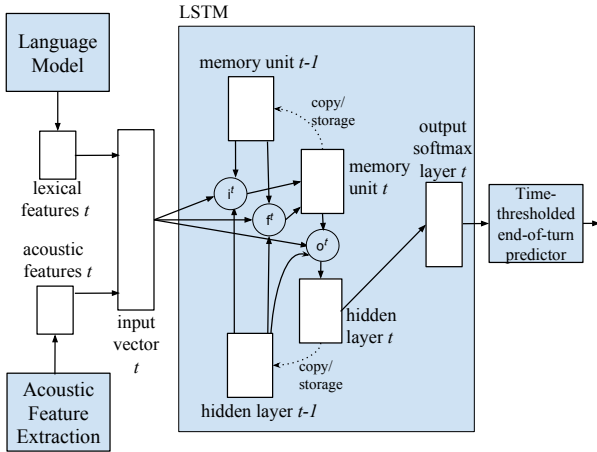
LSTM

Language Model

memory unit $t$-$1$

copy/ storage

lexical features $t$

$i^t$

$f^t$

memory unit $t$

output softmax layer $t$

Time-thresholded end-of-turn predictor

acoustic features $t$

$o^t$

input vector $t$

hidden layer $t$

copy/ storage

Acoustic Feature Extraction

hidden layer $t$-$1$